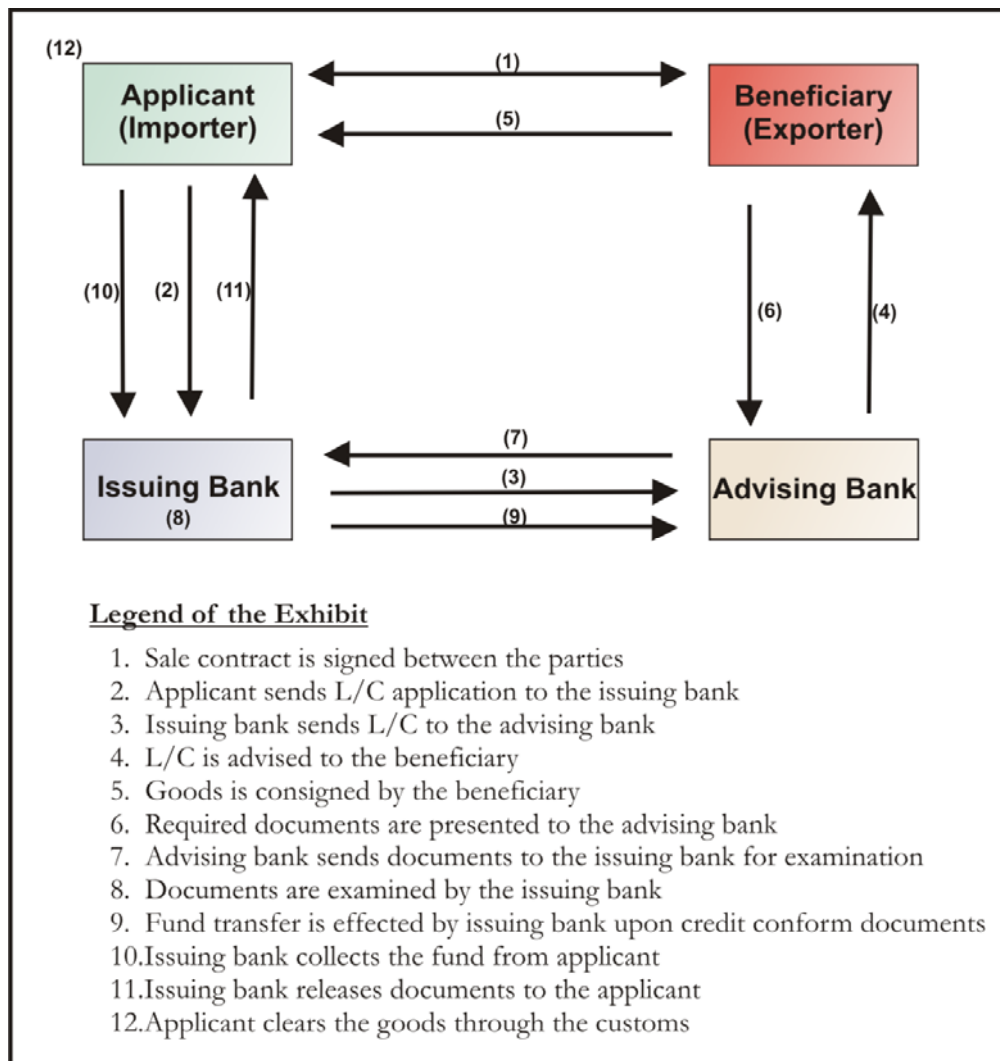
(12)
Applicant (Importer)

(1)

Beneficiary (Exporter)

(5)

(10)

(2)

(11)

(6)

(4)

Issuing Bank
(8)

(7)

(3)

(9)

Advising Bank

Legend of the Exhibit

1. Sale contract is signed between the parties
2. Applicant sends L/C application to the issuing bank
3. Issuing bank sends L/C to the advising bank
4. L/C is advised to the beneficiary
5. Goods is consigned by the beneficiary
6. Required documents are presented to the advising bank
7. Advising bank sends documents to the issuing bank for examination
8. Documents are examined by the issuing bank
9. Fund transfer is effected by issuing bank upon credit conform documents
10.Issuing bank collects the fund from applicant
11.Issuing bank releases documents to the applicant
12.Applicant clears the goods through the customs